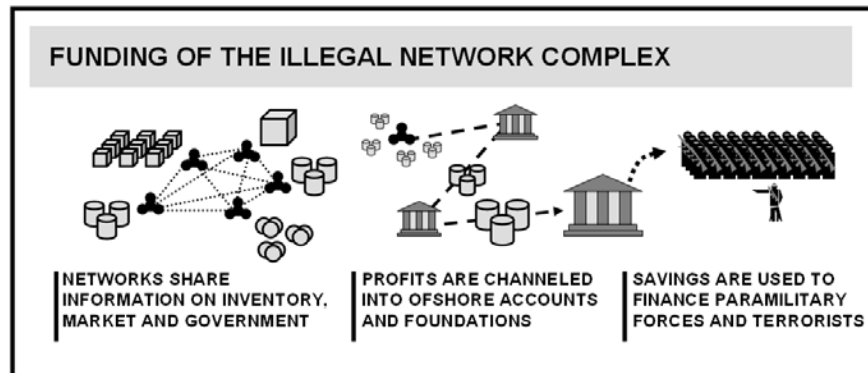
FUNDING OF THE ILLEGAL NETWORK COMPLEX

NETWORKS SHARE INFORMATION ON INVENTORY, MARKET AND GOVERNMENT

PROFITS ARE CHANNELED INTO OFSHORE ACCOUNTS AND FOUNDATIONS

SAVINGS ARE USED TO FINANCE PARAMILITARY FORCES AND TERRORISTS